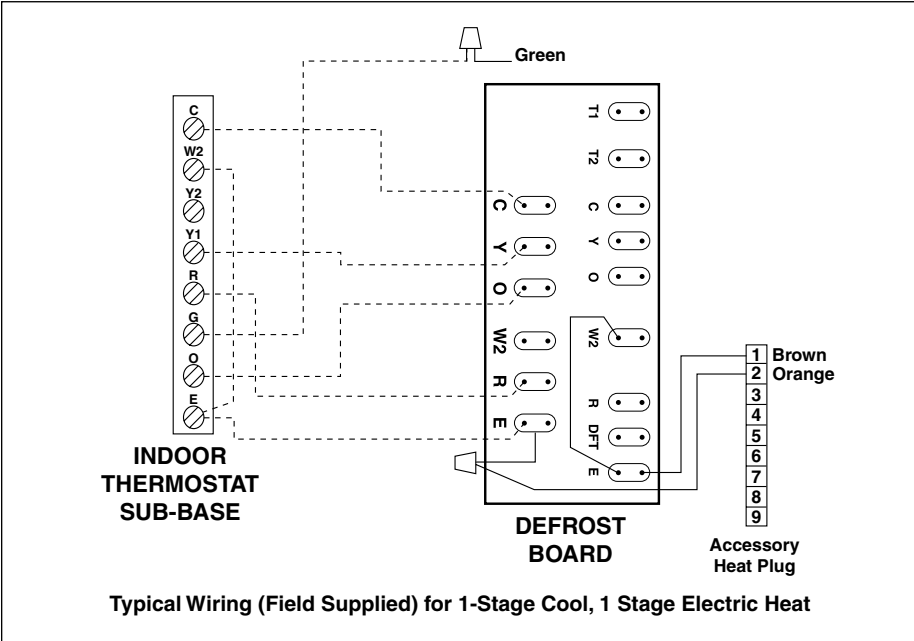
Green

C
W2
Y2
Y1
R
G
O
E

INDOOR THERMOSTAT SUB-BASE

T1
T2
C
Y
O
C
Y
O
W2
W2
R
E
R
DFT
E

DEFROST BOARD

1 Brown
2 Orange
3
4
5
6
7
8
9

Accessory Heat Plug

Typical Wiring (Field Supplied) for 1-Stage Cool, 1 Stage Electric Heat